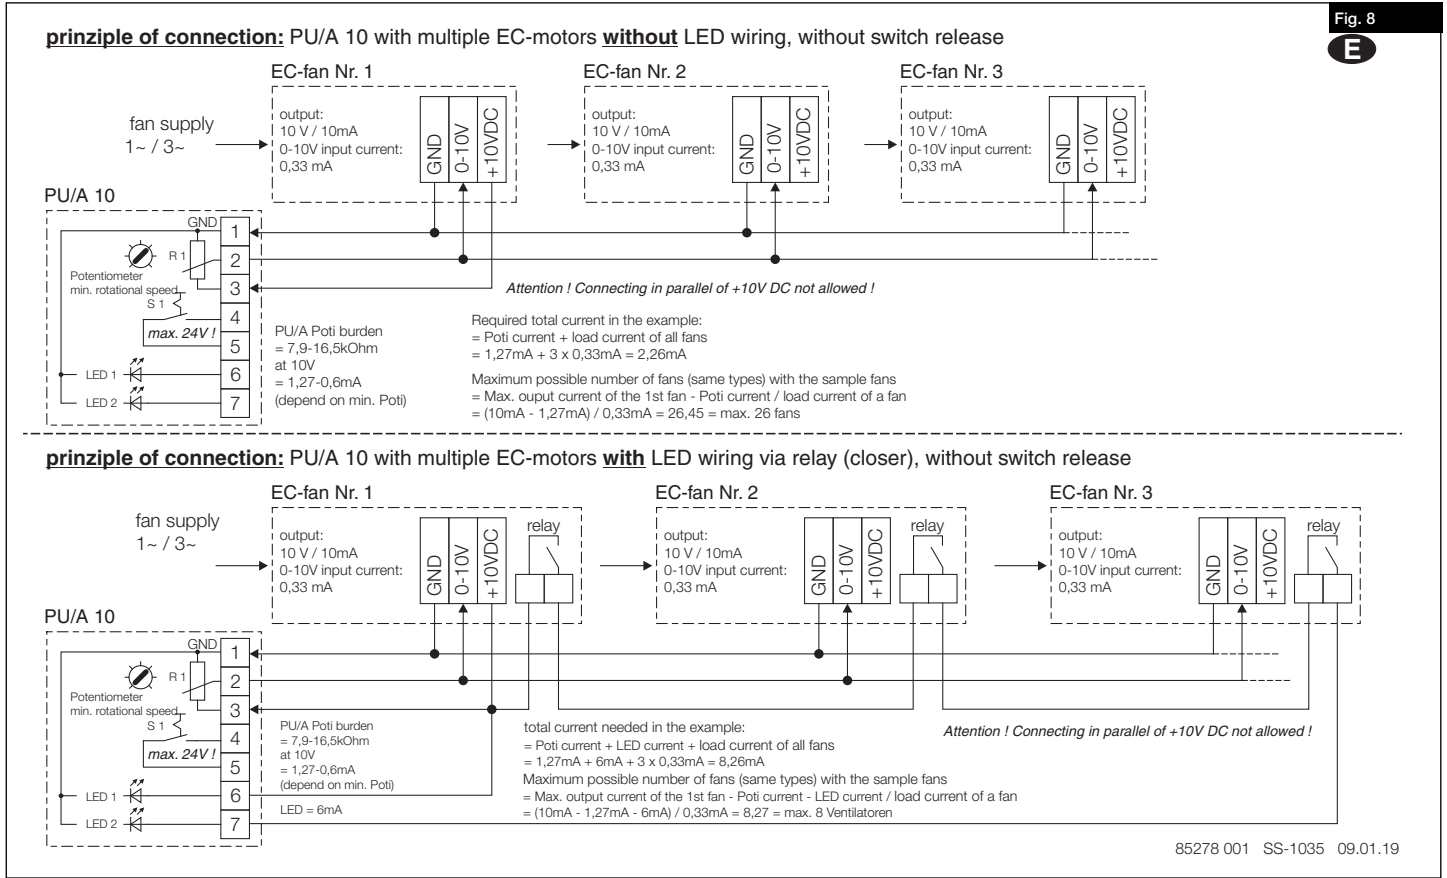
Fig. 8

E

**prinziple of connection:** PU/A 10 with multiple EC-motors **without** LED wiring, without switch release

EC-fan Nr. 1

output:
10 V / 10mA
0-10V input current:
0,33 mA

GND 0-10V +10VDC

EC-fan Nr. 2

output:
10 V / 10mA
0-10V input current:
0,33 mA

GND 0-10V +10VDC

EC-fan Nr. 3

output:
10 V / 10mA
0-10V input current:
0,33 mA

GND 0-10V +10VDC

fan supply
1~ / 3~

PU/A 10

GND
1
R 1
2
Potentiometer
min. rotational speed
3
S 1
4
max. 24V !
5
LED 1
6
LED 2
7

Attention ! Connecting in parallel of +10V DC not allowed !

PU/A Poti burden
= 7,9-16,5kOhm
at 10V
= 1,27-0,6mA
(depend on min. Poti)

Required total current in the example:
= Poti current + load current of all fans
= 1,27mA + 3 x 0,33mA = 2,26mA

Maximum possible number of fans (same types) with the sample fans
= Max. ouput current of the 1st fan - Poti current / load current of a fan
= (10mA - 1,27mA) / 0,33mA = 26,45 = max. 26 fans

**prinziple of connection:** PU/A 10 with multiple EC-motors **with** LED wiring via relay (closer), without switch release

EC-fan Nr. 1

output:
10 V / 10mA
0-10V input current:
0,33 mA

GND 0-10V +10VDC

relay

EC-fan Nr. 2

output:
10 V / 10mA
0-10V input current:
0,33 mA

GND 0-10V +10VDC

relay

EC-fan Nr. 3

output:
10 V / 10mA
0-10V input current:
0,33 mA

GND 0-10V +10VDC

relay

fan supply
1~ / 3~

PU/A 10

GND
1
R 1
2
Potentiometer
min. rotational speed
3
S 1
4
max. 24V !
5
LED 1
6
LED 2
7

PU/A Poti burden
= 7,9-16,5kOhm
at 10V
= 1,27-0,6mA
(depend on min. Poti)

LED = 6mA

total current needed in the example:
= Poti current + LED current + load current of all fans
= 1,27mA + 6mA + 3 x 0,33mA = 8,26mA
Maximum possible number of fans (same types) with the sample fans
= Max. output current of the 1st fan - Poti current - LED current / load current of a fan
= (10mA - 1,27mA - 6mA) / 0,33mA = 8,27 = max. 8 Ventilatoren

Attention ! Connecting in parallel of +10V DC not allowed !

85278 001 SS-1035 09.01.19